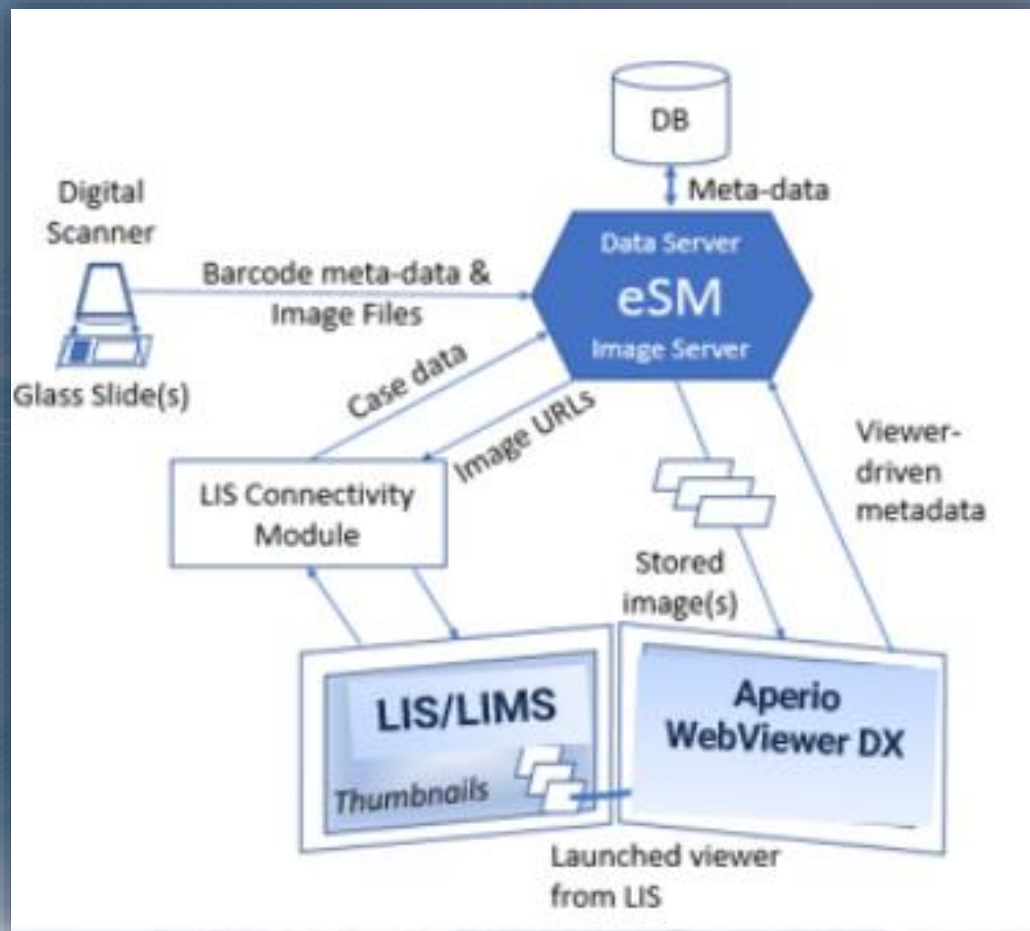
DB

Meta-data

Digital Scanner

Barcode meta-data & Image Files

Data Server
eSM
Image Server

Glass Slide(s)

Case data

Image URLs

Viewer-driven metadata

LIS Connectivity Module

Stored image(s)

LIS/LIMS

Thumbnails

Aperio WebViewer DX

Launched viewer from LIS